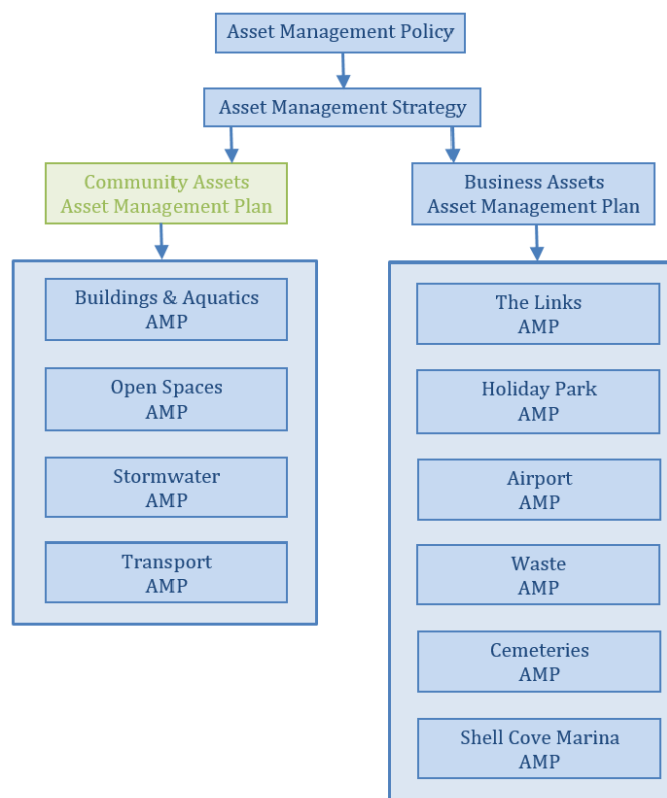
Asset Management Policy

Asset Management Strategy

Community Assets
Asset Management Plan

Buildings & Aquatics
AMP

Open Spaces
AMP

Stormwater
AMP

Transport
AMP

Business Assets
Asset Management Plan

The Links
AMP

Holiday Park
AMP

Airport
AMP

Waste
AMP

Cemeteries
AMP

Shell Cove Marina
AMP